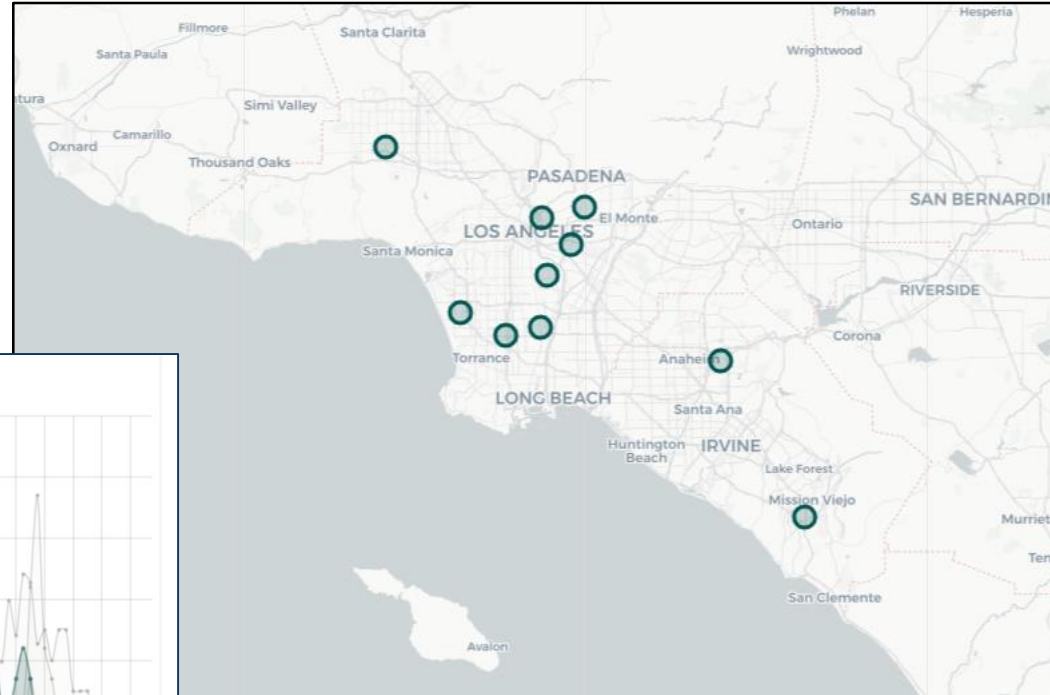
Fillmore
Santa Clarita
Phelan
Hesperia
Santa Paula
Wrightwood
tura
Simi Valley
Oxnard
Camarillo
Thousand Oaks
PASADENA
El Monte
SAN BERNARDI
LOS ANGELES
Ontario
Santa Monica
RIVERSIDE
Corona
Torrance
Anaheim
LONG BEACH
Santa Ana
Huntington Beach
IRVINE
Lake Forest
Mission Viejo
Murriet
Ten
San Clemente
Avalon